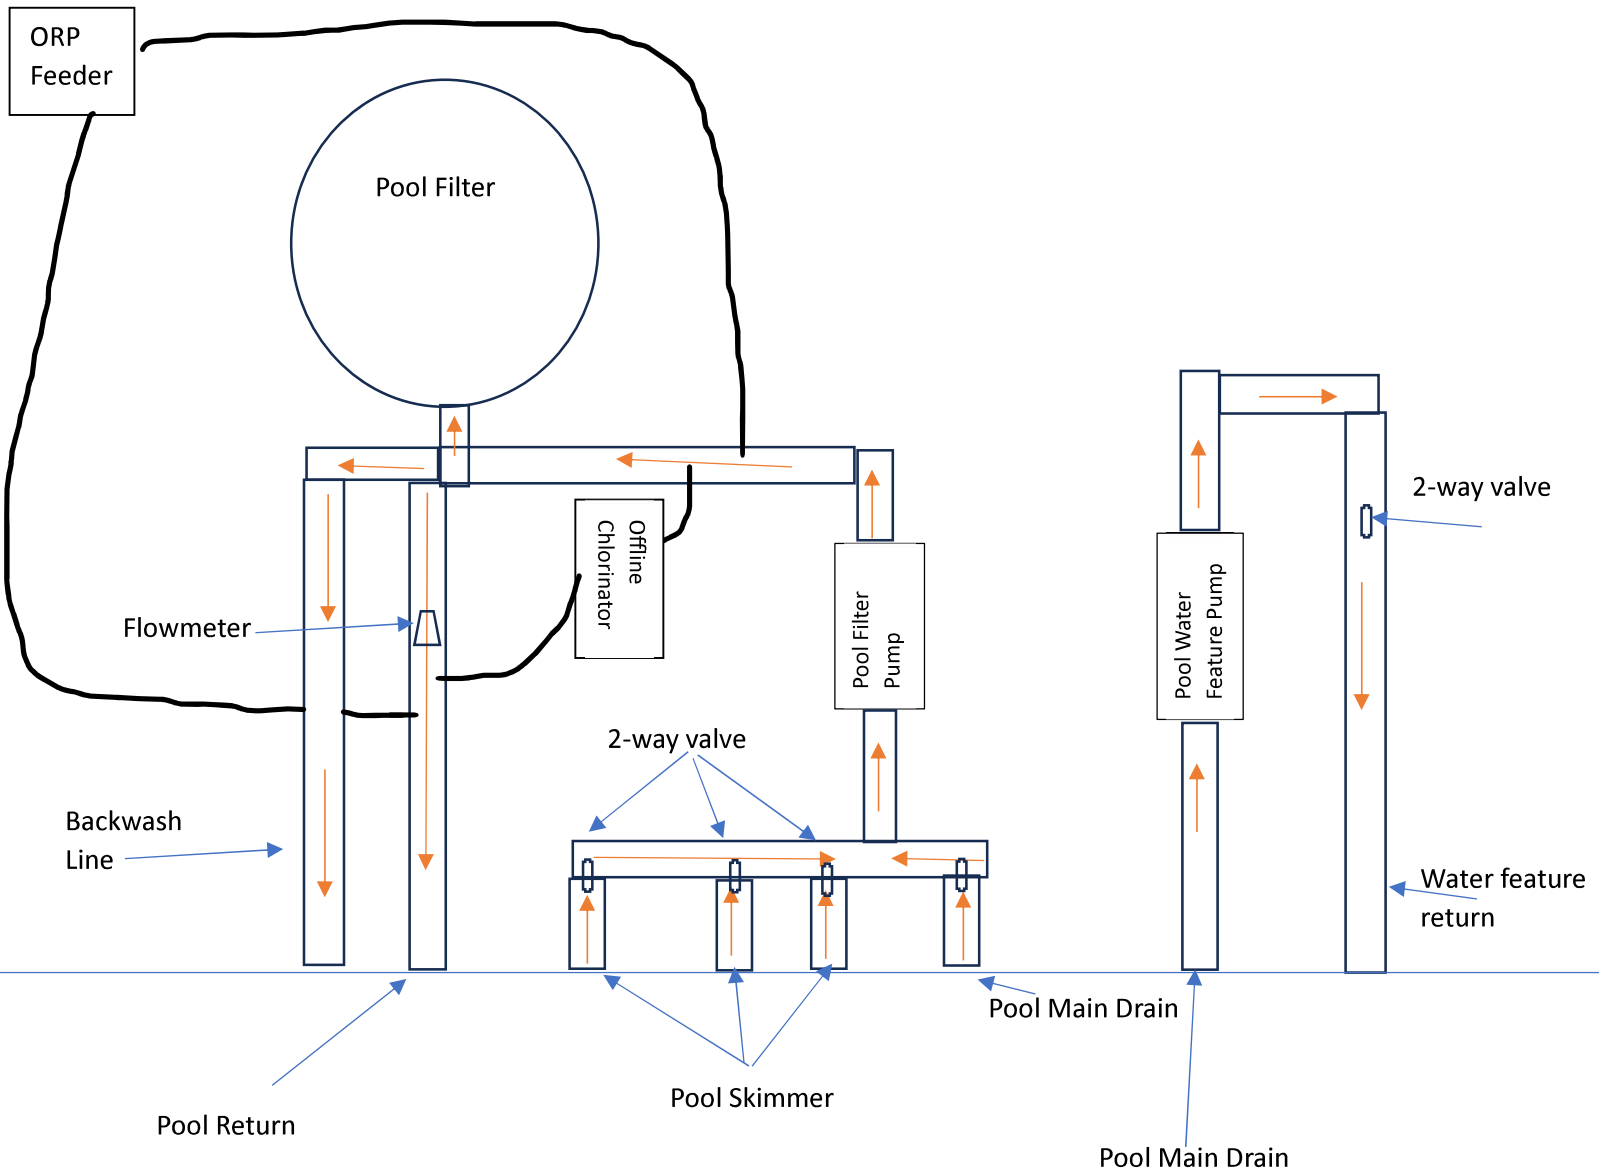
ORP Feeder

Pool Filter

Offline Chlorinator

Flowmeter

Pool Filter Pump

Pool Water Feature Pump

2-way valve

2-way valve

Backwash Line

Water feature return

Pool Main Drain

Pool Return

Pool Skimmer

Pool Main Drain